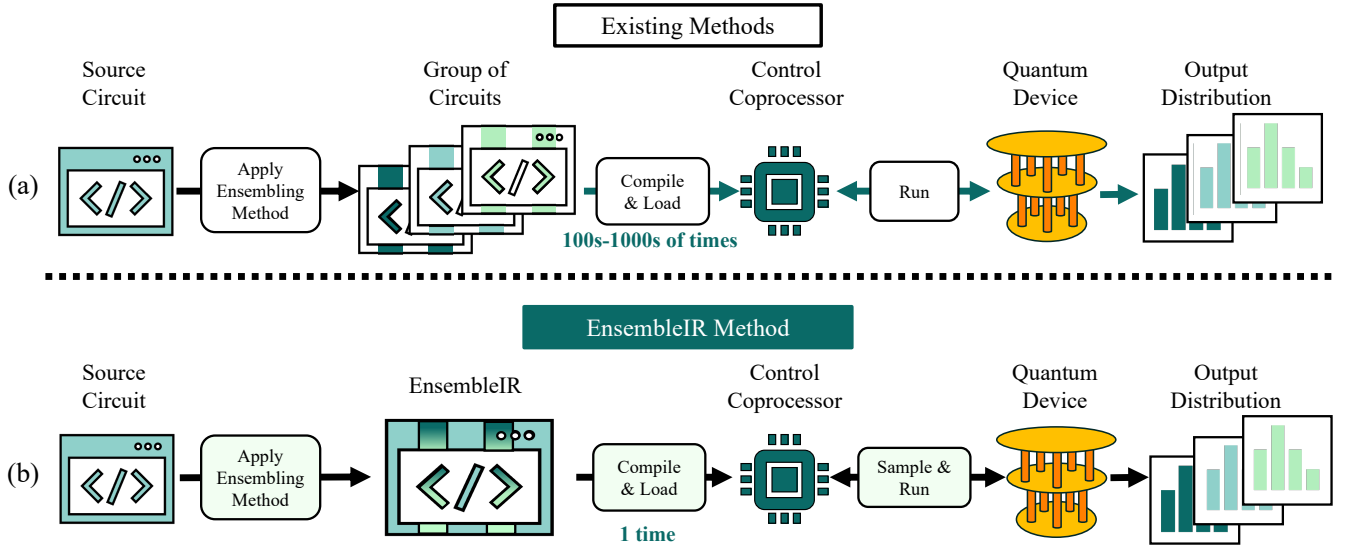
Existing Methods

Source Circuit

Group of Circuits

Control Coprocessor

Quantum Device

Output Distribution

(a)

Apply Ensembling Method

Compile & Load

Run

100s-1000s of times

EnsembleIR Method

Source Circuit

EnsembleIR

Control Coprocessor

Quantum Device

Output Distribution

(b)

Apply Ensembling Method

Compile & Load

Sample & Run

1 time